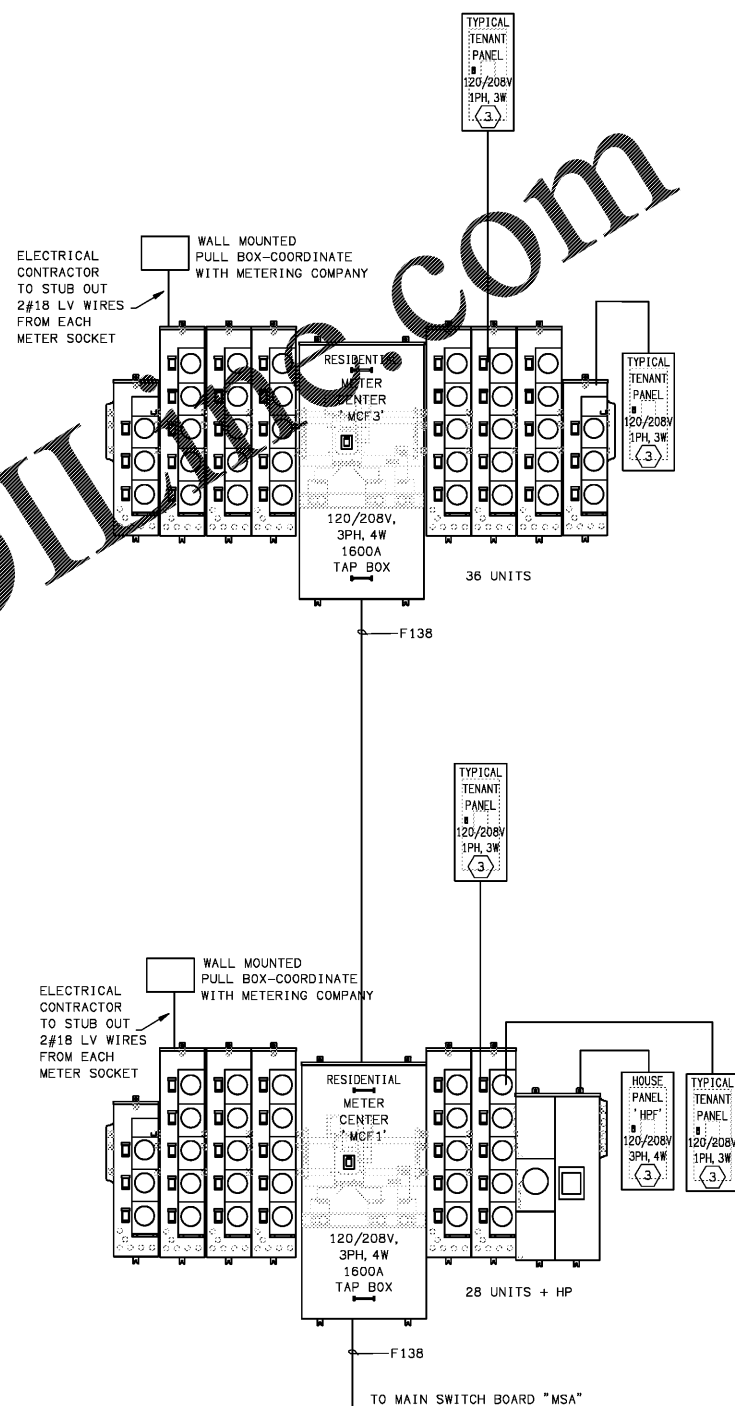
TYPICAL TENANT PANEL
120/208V 1PH, 3W
3

WALL MOUNTED PULL BOX-COORDINATE WITH METERING COMPANY

ELECTRICAL CONTRACTOR TO STUB OUT 2#18 LV WIRES FROM EACH METER SOCKET

RESIDENTIAL METER CENTER 'MCF3'

120/208V, 3PH, 4W 1600A TAP BOX

TYPICAL TENANT PANEL
120/208V 1PH, 3W
3

36 UNITS

F138

TYPICAL TENANT PANEL
120/208V 1PH, 3W
3

WALL MOUNTED PULL BOX-COORDINATE WITH METERING COMPANY

ELECTRICAL CONTRACTOR TO STUB OUT 2#18 LV WIRES FROM EACH METER SOCKET

RESIDENTIAL METER CENTER 'MCF1'

120/208V, 3PH, 4W 1600A TAP BOX

HOUSE PANEL 'HPF'
120/208V 3PH, 4W
3

TYPICAL TENANT PANEL
120/208V 1PH, 3W
3

28 UNITS + HP

F138

TO MAIN SWITCH BOARD "MSA"